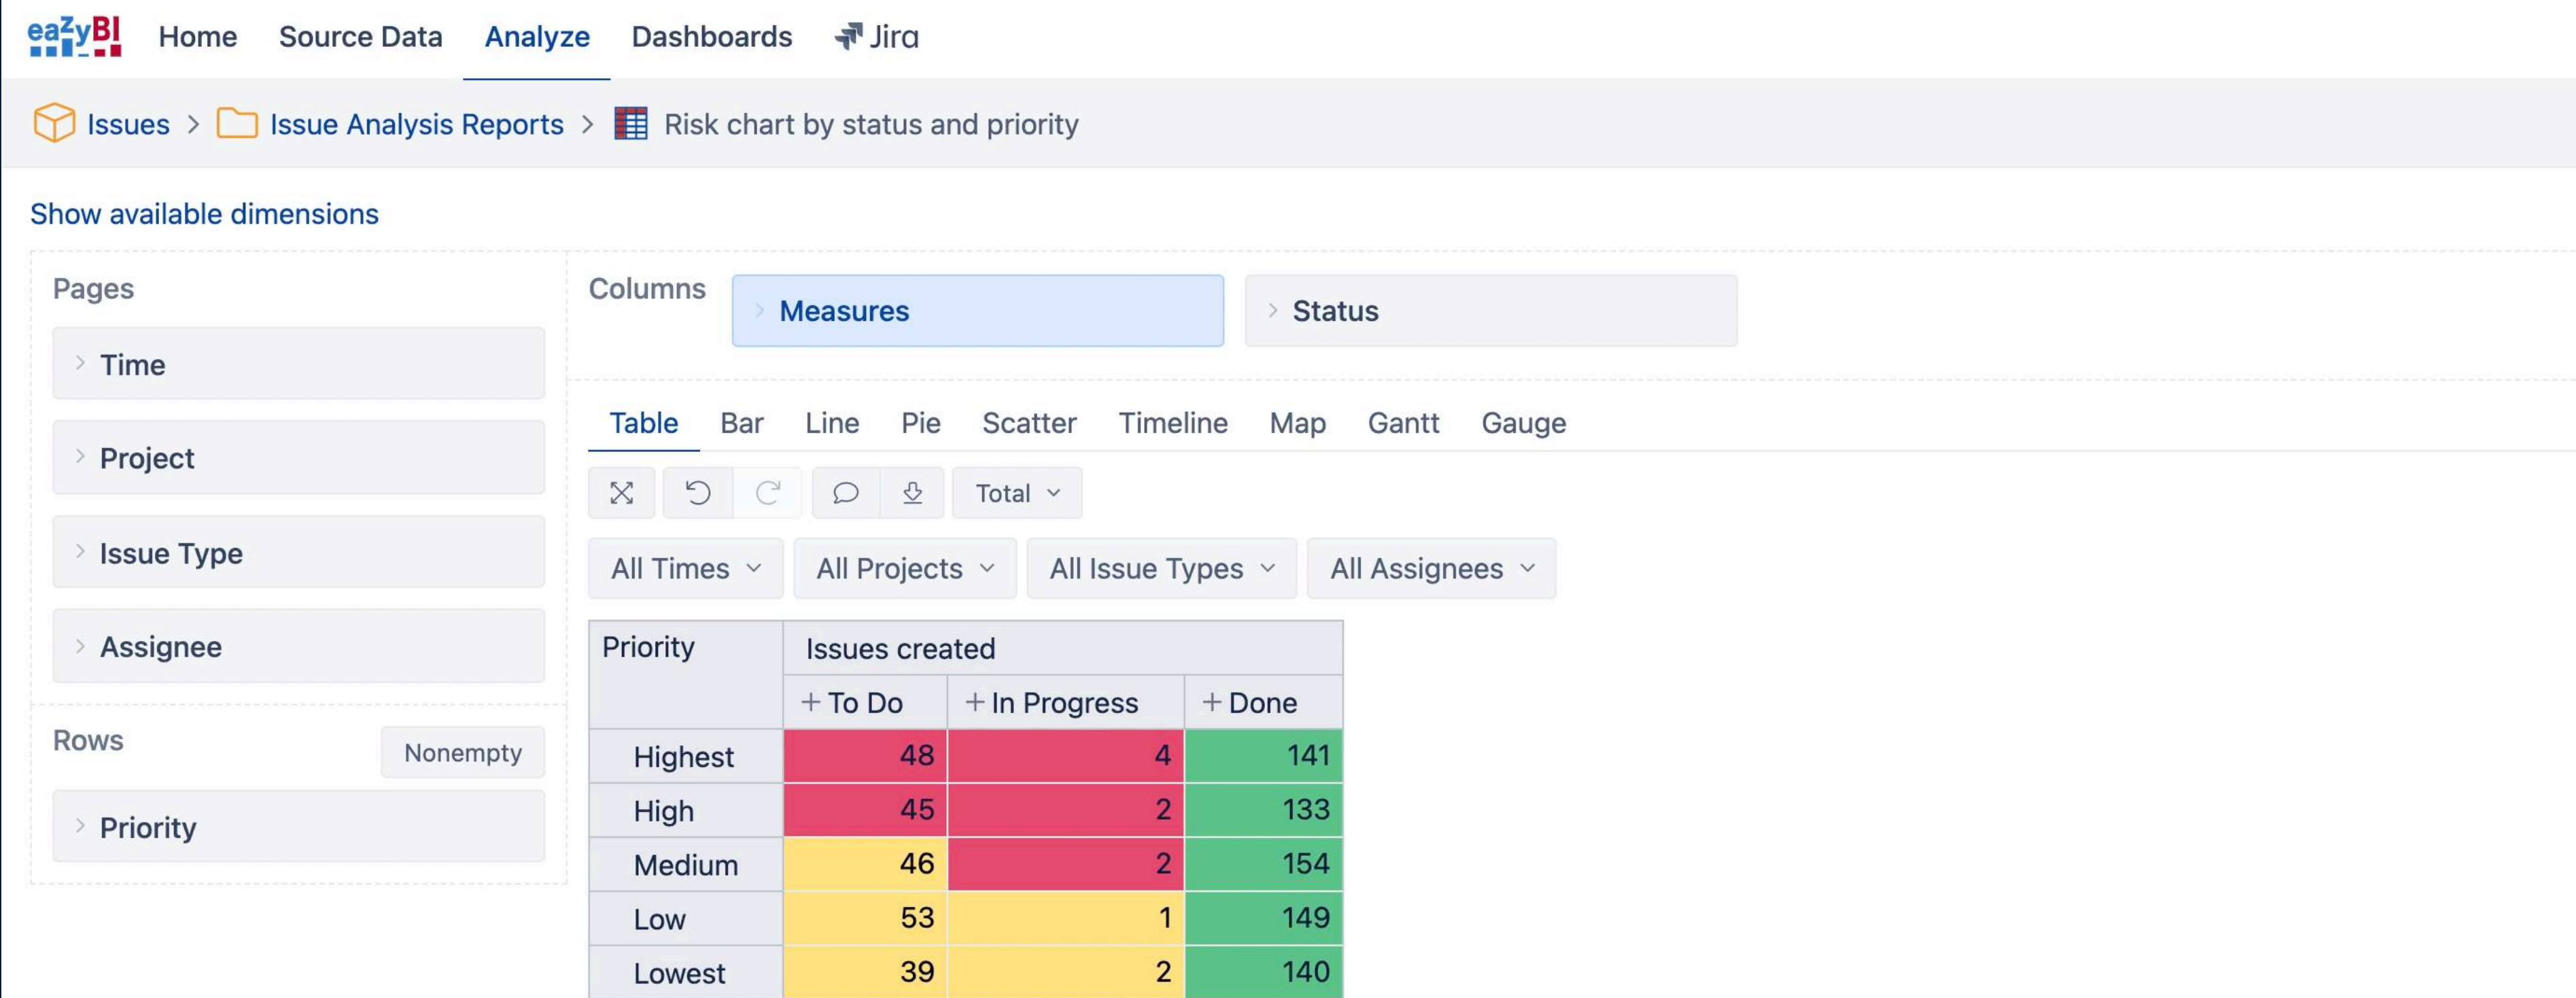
eazyBI Home Source Data Analyze Dashboards Jira

Issues > Issue Analysis Reports > Risk chart by status and priority

Show available dimensions

Pages

Time

Project

Issue Type

Assignee

Rows Nonempty

Priority

Columns

Measures

Status

Table Bar Line Pie Scatter Timeline Map Gantt Gauge

Total

All Times All Projects All Issue Types All Assignees

| Priority | Issues created | | |
|---|---|---|---|
| | + To Do | + In Progress | + Done |
| Highest | 48 | 4 | 141 |
| High | 45 | 2 | 133 |
| Medium | 46 | 2 | 154 |
| Low | 53 | 1 | 149 |
| Lowest | 39 | 2 | 140 |